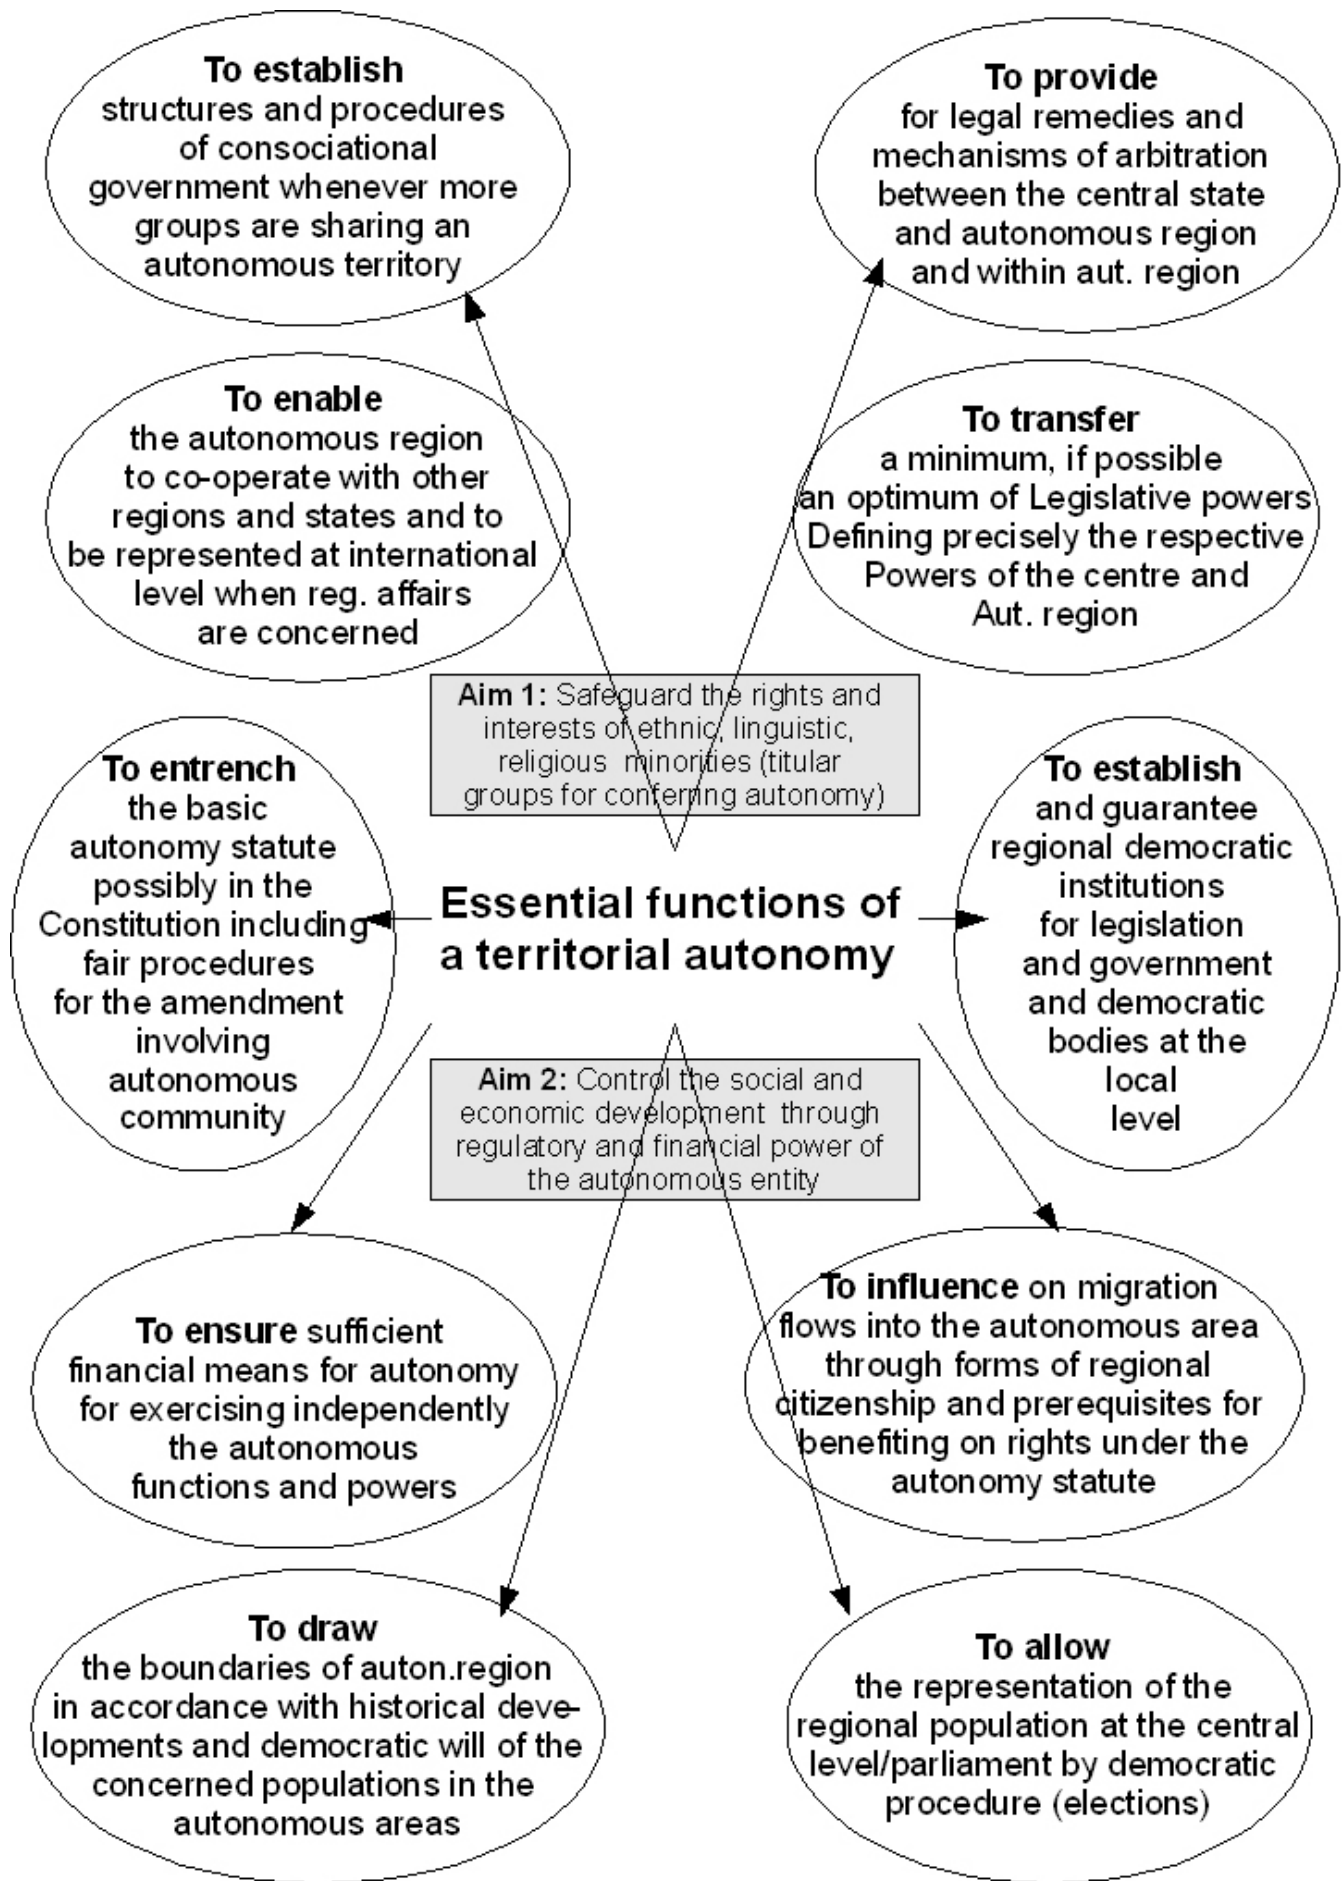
To establish structures and procedures of consociational government whenever more groups are sharing an autonomous territory

To provide for legal remedies and mechanisms of arbitration between the central state and autonomous region and within aut. region

To enable the autonomous region to co-operate with other regions and states and to be represented at international level when reg. affairs are concerned

To transfer a minimum, if possible an optimum of Legislative powers Defining precisely the respective Powers of the centre and Aut. region

Aim 1: Safeguard the rights and interests of ethnic, linguistic, religious minorities (titular groups for conferring autonomy)

To entrench the basic autonomy statute possibly in the Constitution including fair procedures for the amendment involving autonomous community

Essential functions of a territorial autonomy

To establish and guarantee regional democratic institutions for legislation and government and democratic bodies at the local level

Aim 2: Control the social and economic development through regulatory and financial power of the autonomous entity

To ensure sufficient financial means for autonomy for exercising independently the autonomous functions and powers

To influence on migration flows into the autonomous area through forms of regional citizenship and prerequisites for benefiting on rights under the autonomy statute

To draw the boundaries of auton.region in accordance with historical developments and democratic will of the concerned populations in the autonomous areas

To allow the representation of the regional population at the central level/parliament by democratic procedure (elections)